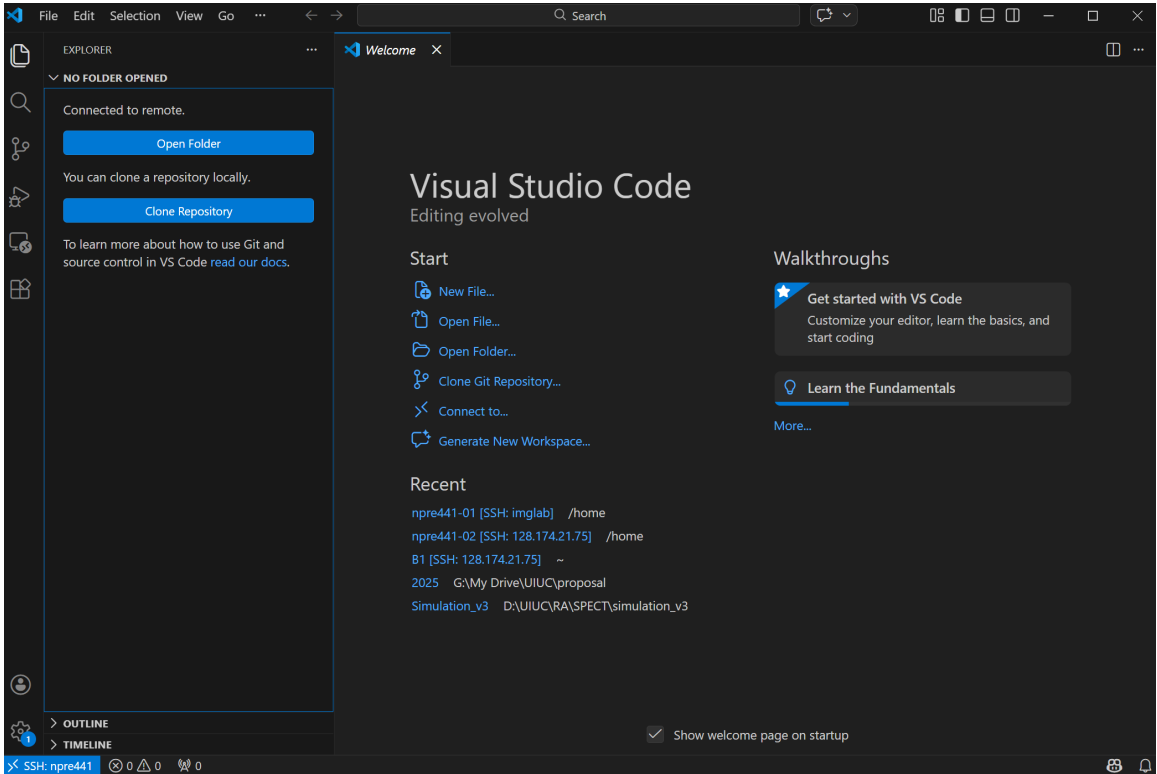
File Edit Selection View Go ···

Search

EXPLORER ···

NO FOLDER OPENED

Connected to remote.

Open Folder

You can clone a repository locally.

Clone Repository

To learn more about how to use Git and source control in VS Code read our docs.

Welcome ×

Visual Studio Code

Editing evolved

Start

New File...

Open File...

Open Folder...

Clone Git Repository...

Connect to...

Generate New Workspace...

Recent

npre441-01 [SSH: imglab] /home

npre441-02 [SSH: 128.174.21.75] /home

B1 [SSH: 128.174.21.75] ~

2025 G:\My Drive\UIUC\proposal

Simulation_v3 D:\UIUC\RA\SPECT\simulation_v3

Walkthroughs

Get started with VS Code

Customize your editor, learn the basics, and start coding

Learn the Fundamentals

More...

Show welcome page on startup

OUTLINE

TIMELINE

SSH: npre441 ⊗ 0 ⚠ 0 0

1